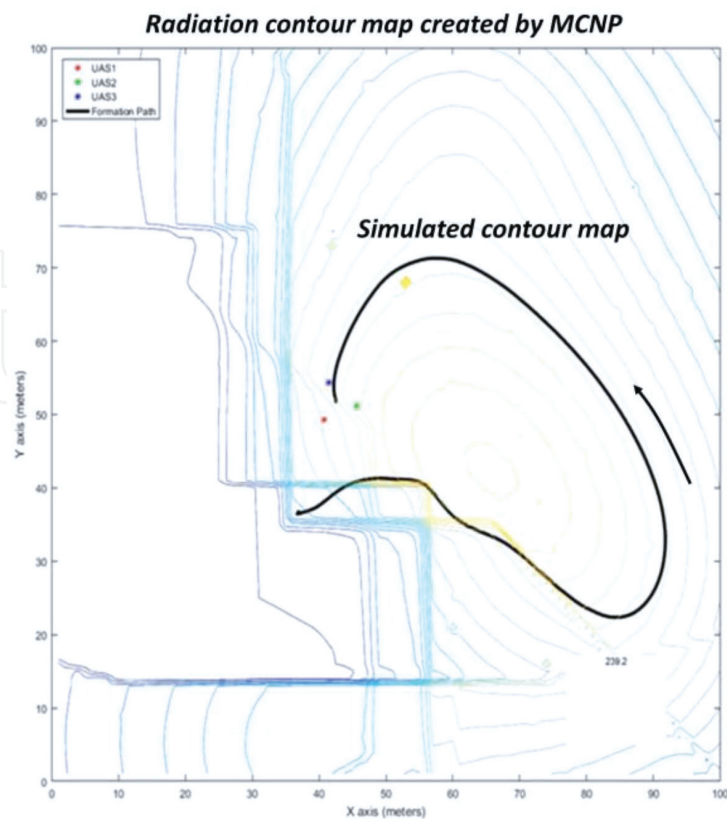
Radiation contour map created by MCNP

UAS1
UAS2
UAS3
Formation Path

Simulated contour map

239.2

Y axis (meters)

X axis (meters)

100
90
80
70
60
50
40
30
20
10
0

0
10
20
30
40
50
60
70
80
90
100